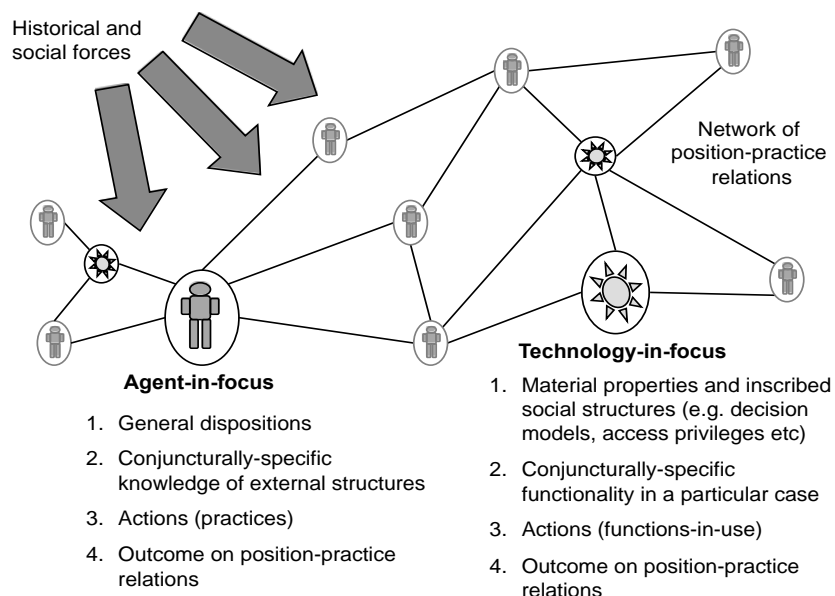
Historical and social forces

Network of position-practice relations

Agent-in-focus

1. General dispositions
2. Conjuncturally-specific knowledge of external structures
3. Actions (practices)
4. Outcome on position-practice relations

Technology-in-focus

1. Material properties and inscribed social structures (e.g. decision models, access privileges etc)
2. Conjuncturally-specific functionality in a particular case
3. Actions (functions-in-use)
4. Outcome on position-practice relations